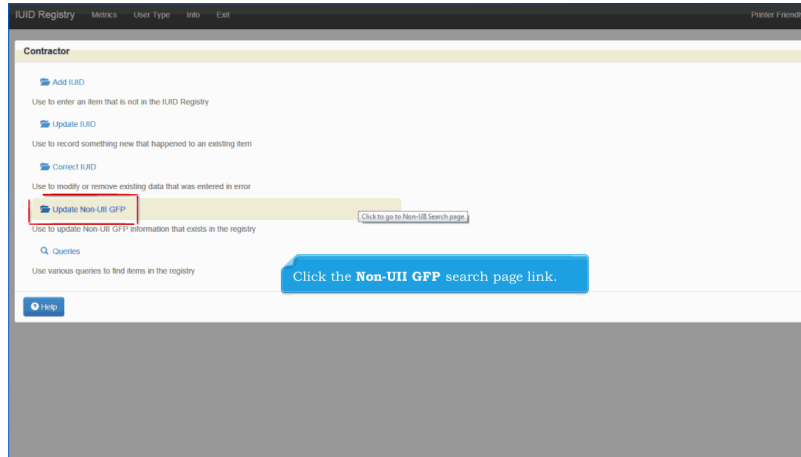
IUID Registry Metrics User Type Info Exit Printer Friendl

Contractor

Add IUID

Use to enter an item that is not in the IUID Registry

Update IUID

Use to record something new that happened to an existing item

Correct IUID

Use to modify or remove existing data that was entered in error

Update Non-UII GFP

Click to go to Non-UII Search page

Use to update Non-UII GFP information that exists in the registry

Queries

Use various queries to find items in the registry

Click the **Non-UII GFP** search page link.

Help